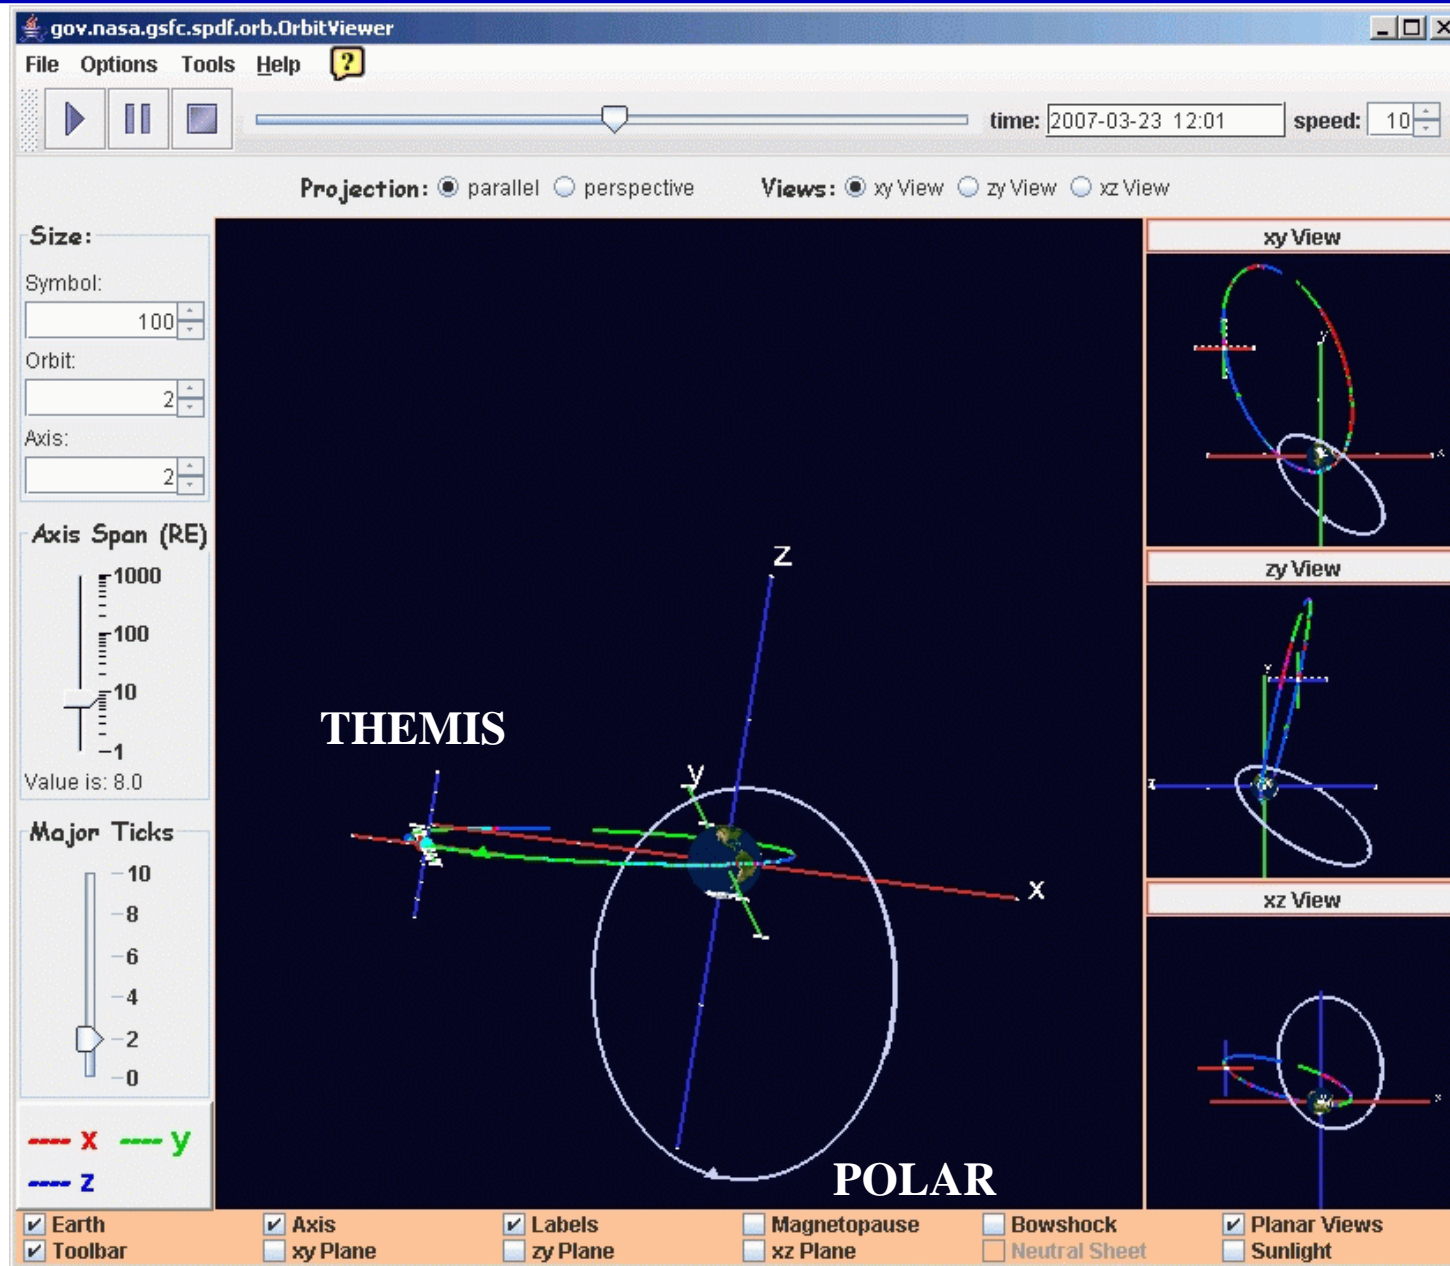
gov.nasa.gsfc.spdf.orb.OrbitViewer

File Options Tools Help ?

time: 2007-03-23 12:01 speed: 10

Projection: parallel perspective Views: xy View zy View xz View

Size:
Symbol: 100
Orbit: 2
Axis: 2

Axis Span (RE)
1000
100
10
1
Value is: 8.0

Major Ticks
10
8
6
4
2
0

x y z

THEMIS

z
y
x

POLAR

xy View

y
x

zy View

y
z

xz View

x

Earth Axis Labels Magnetopause Bowshock Planar Views
Toolbar xy Plane zy Plane xz Plane Neutral Sheet Sunlight